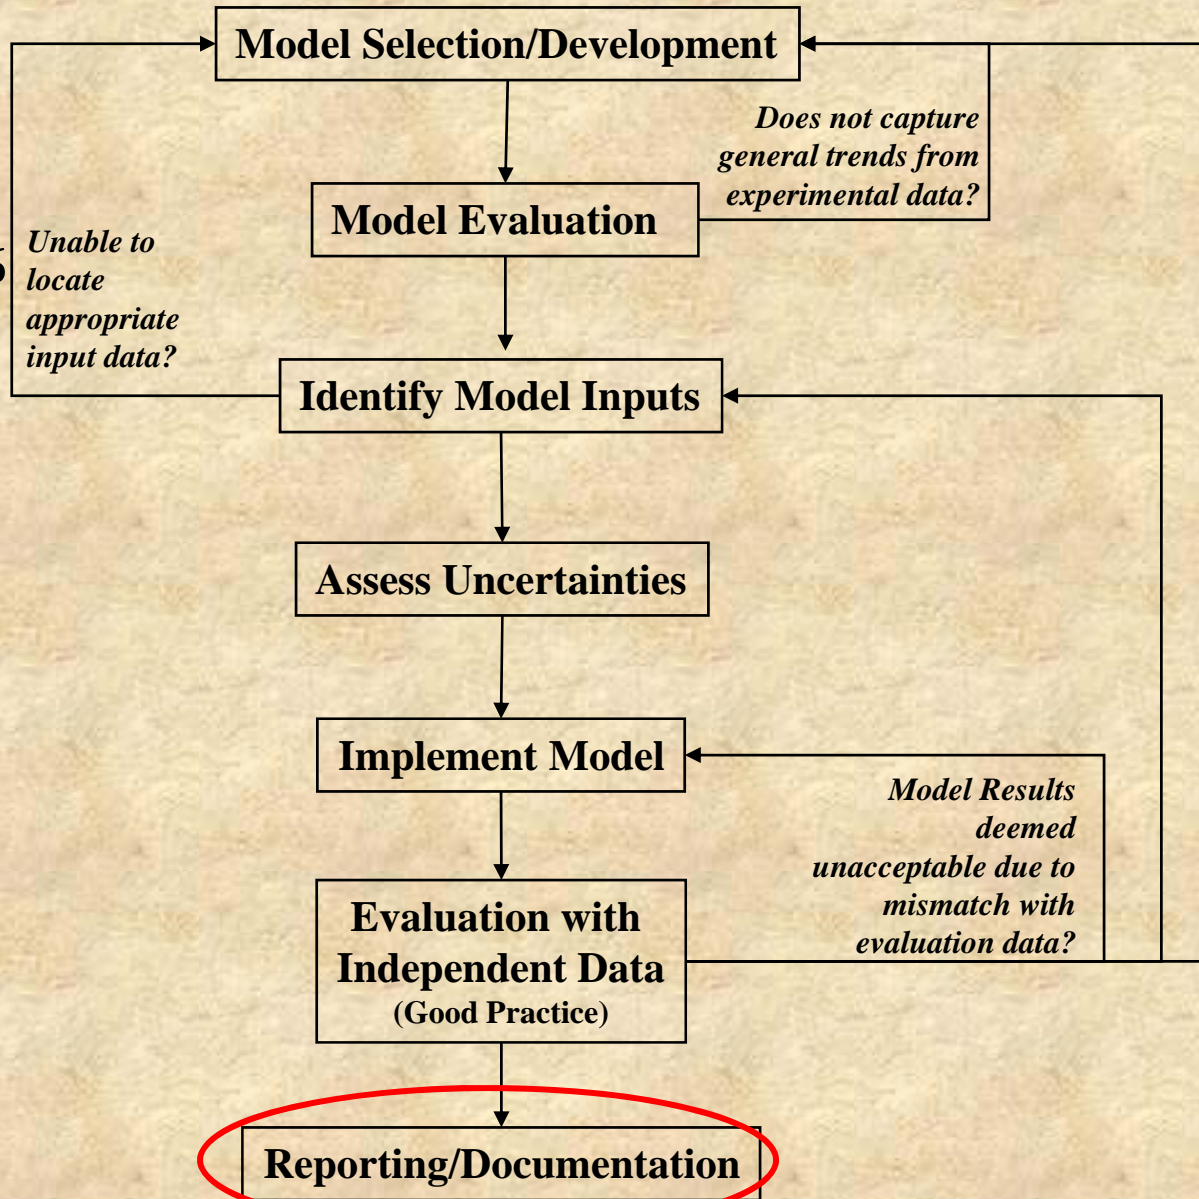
Model Selection/Development

Does not capture general trends from experimental data?

Model Evaluation

Unable to locate appropriate input data?

Identify Model Inputs

Assess Uncertainties

Implement Model

Model Results deemed unacceptable due to mismatch with evaluation data?

Evaluation with Independent Data (Good Practice)

Reporting/Documentation